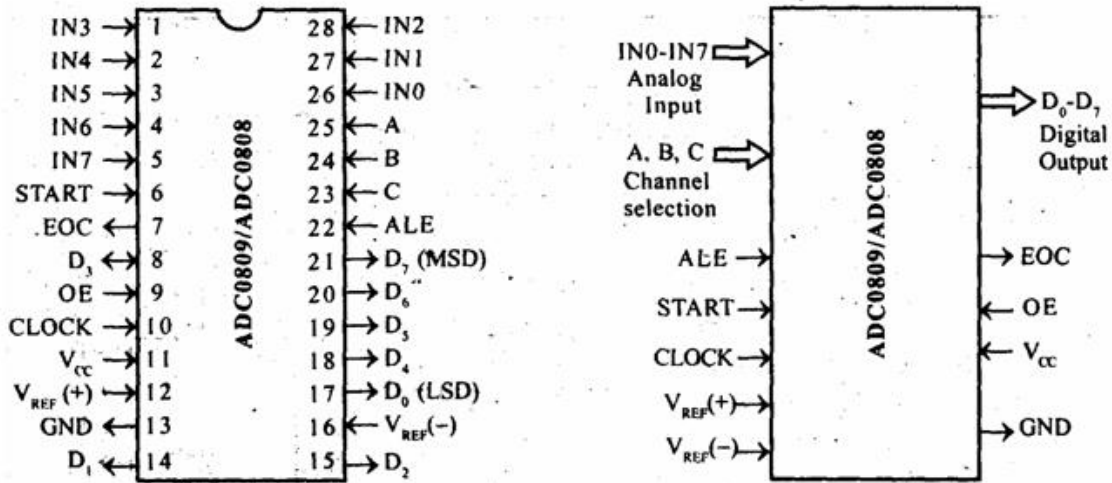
IN3 1
IN4 2
IN5 3
IN6 4
IN7 5
START 6
EOC 7
$D_3$ 8
OE 9
CLOCK 10
$V_{CC}$ 11
$V_{REF}(+)$ 12
GND 13
$D_1$ 14

ADC0809/ADC0808

28 IN2
27 IN1
26 IN0
25 A
24 B
23 C
22 ALE
21 $D_7$ (MSD)
20 $D_6$
19 $D_5$
18 $D_4$
17 $D_0$ (LSD)
16 $V_{REF}(-)$
15 $D_2$

IN0-IN7 Analog Input
A, B, C Channel selection
ALE
START
CLOCK
$V_{REF}(+)$
$V_{REF}(-)$

ADC0809/ADC0808

$D_0$-$D_7$ Digital Output
EOC
OE
$V_{CC}$
GND